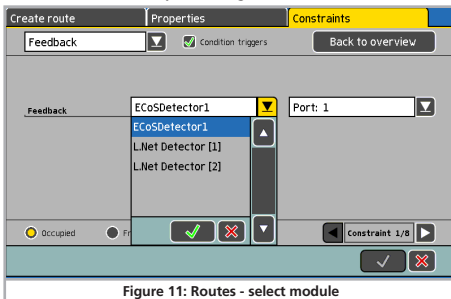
Create route
Properties
Constraints
Feedback
Condition triggers
Back to overview
Feedback
ECoSDetector1
Port: 1
ECoSDetector1
L.Net Detector [1]
L.Net Detector [2]
Occupied
Fr
Constraint 1/8
Figure 11: Routes - select module